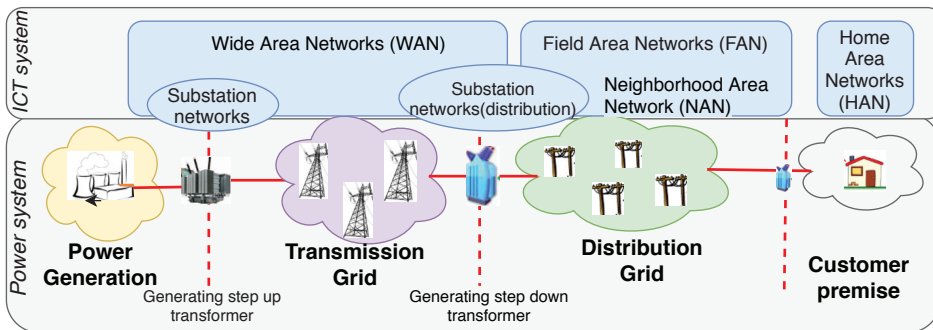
ICT system

Wide Area Networks (WAN)

Field Area Networks (FAN)

Home Area Networks (HAN)

Substation networks

Substation networks(distribution)

Neighborhood Area Network (NAN)

Power system

Power Generation

Transmission Grid

Distribution Grid

Customer premise

Generating step up transformer

Generating step down transformer